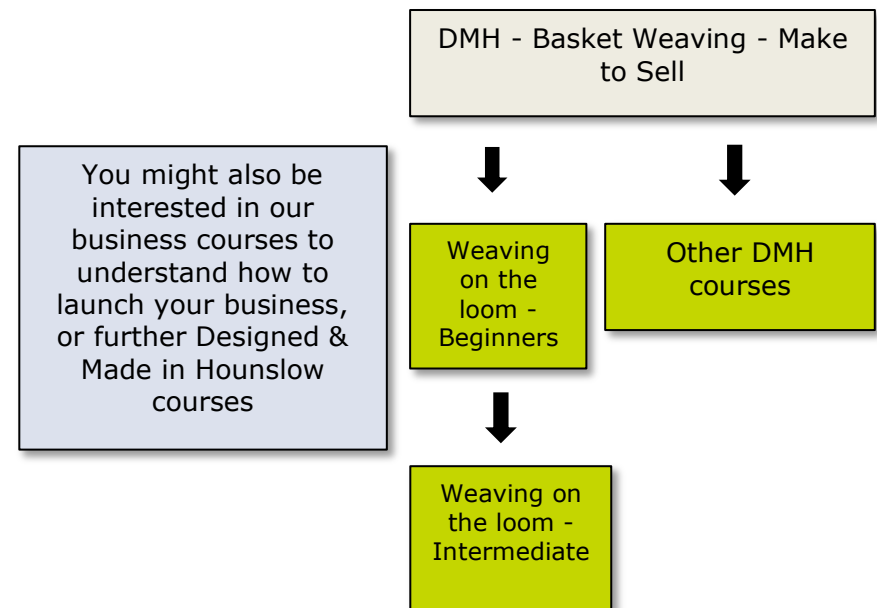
DMH - Basket Weaving - Make to Sell

You might also be interested in our business courses to understand how to launch your business, or further Designed & Made in Hounslow courses

Weaving on the loom - Beginners

Other DMH courses

Weaving on the loom - Intermediate